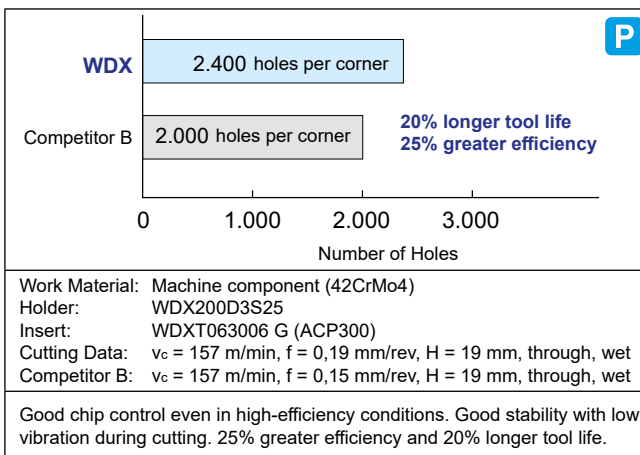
P

WDX
2.400 holes per corner

Competitor B
2.000 holes per corner

20% longer tool life
25% greater efficiency

0
1.000
2.000
3.000
Number of Holes

| | |
|---|---|
| Work Material: | Machine component (42CrMo4) |
| Holder: | WDX200D3S25 |
| Insert: | WDXT063006 G (ACP300) |
| Cutting Data: | $v_c$ = 157 m/min, f = 0,19 mm/rev, H = 19 mm, through, wet |
| Competitor B: | $v_c$ = 157 m/min, f = 0,15 mm/rev, H = 19 mm, through, wet |

Good chip control even in high-efficiency conditions. Good stability with low vibration during cutting. 25% greater efficiency and 20% longer tool life.